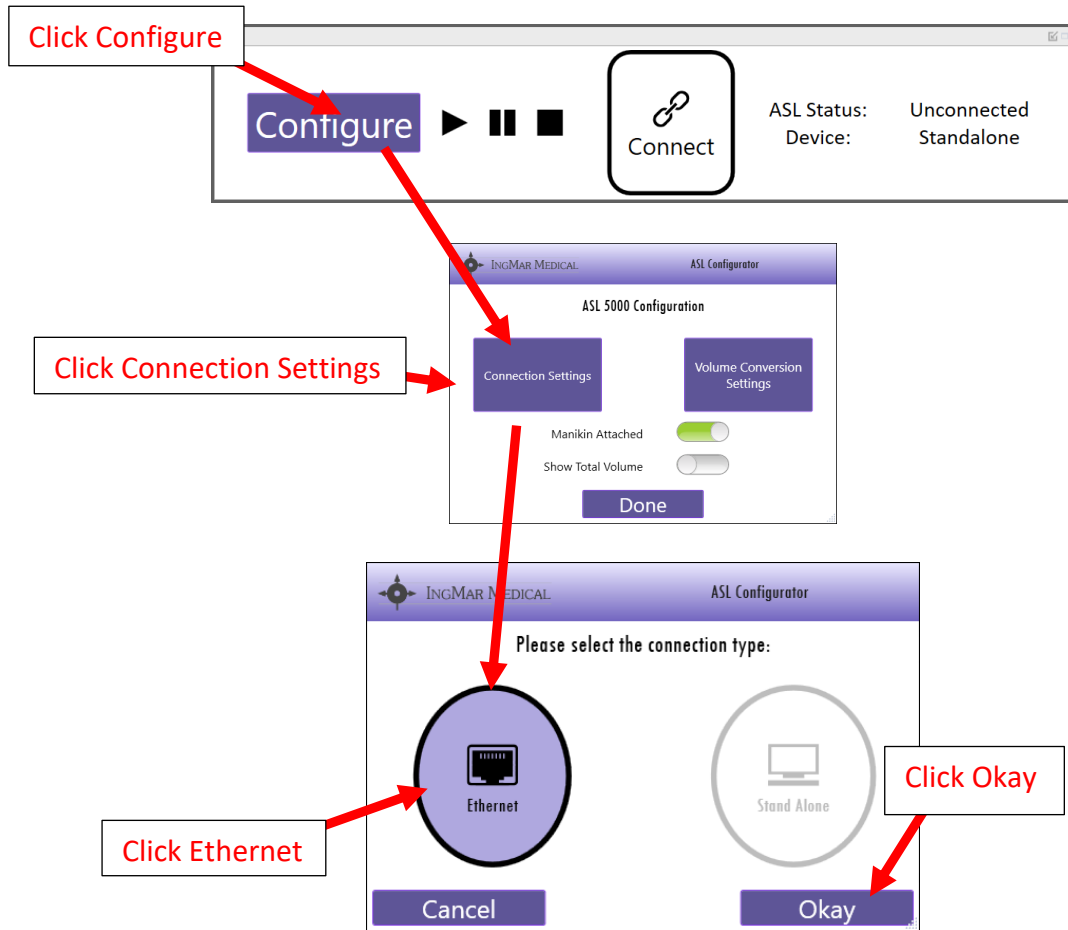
Click Configure

Configure

Connect

ASL Status: Unconnected
Device: Standalone

IngMar Medical
ASL Configurator

ASL 5000 Configuration

Click Connection Settings

Connection Settings

Volume Conversion Settings

Manikin Attached

Show Total Volume

Done

IngMar Medical
ASL Configurator

Please select the connection type:

Ethernet

Stand Alone

Click Okay

Click Ethernet

Cancel

Okay